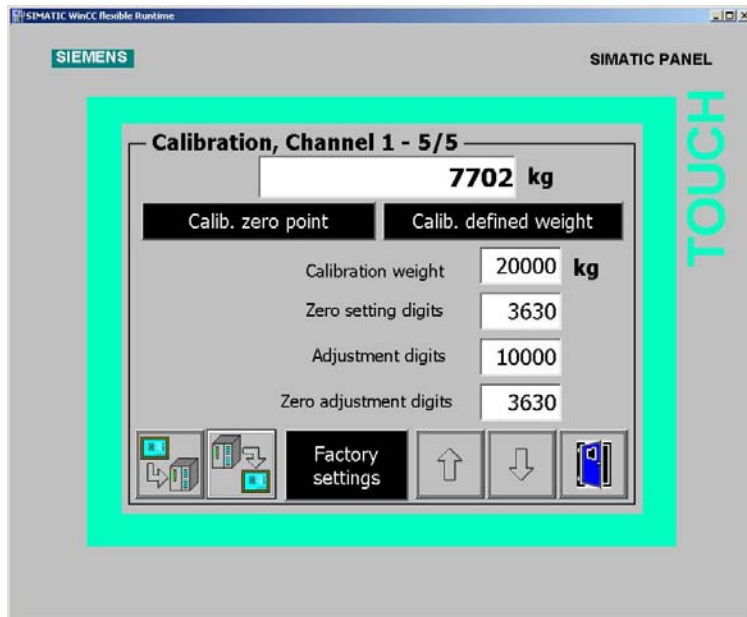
SIMATIC WinCC flexible Runtime

SIEMENS

SIMATIC PANEL

TOUCH

Calibration, Channel 1 - 5/5

7702 kg

Calib. zero point

Calib. defined weight

Calibration weight 20000 kg

Zero setting digits 3630

Adjustment digits 10000

Zero adjustment digits 3630

Factory settings